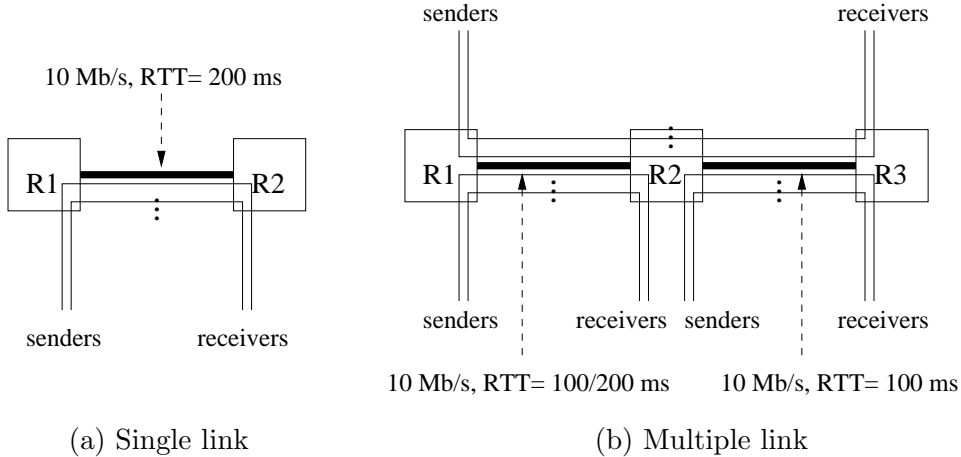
10 Mb/s, RTT= 200 ms

R1

R2

senders

receivers

(a) Single link

senders

receivers

R1

R2

R3

senders

receivers

senders

receivers

10 Mb/s, RTT= 100/200 ms

10 Mb/s, RTT= 100 ms

(b) Multiple link